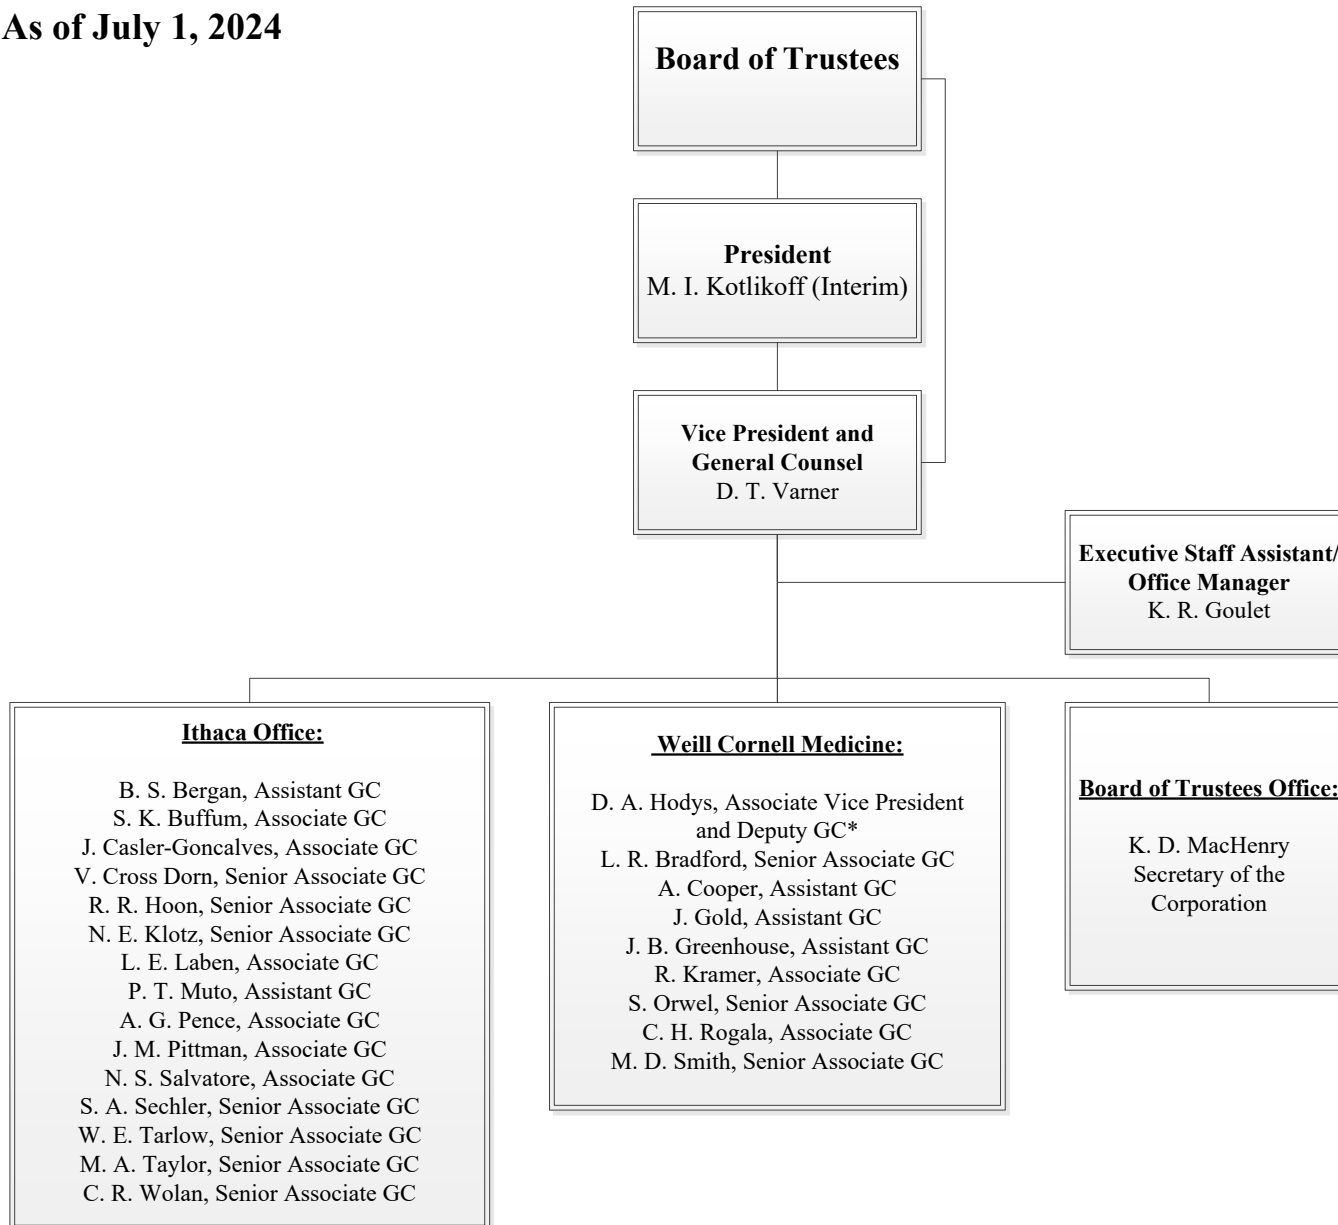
As of July 1, 2024

Board of Trustees

President
M. I. Kotlikoff (Interim)

Vice President and General Counsel
D. T. Varner

Executive Staff Assistant/ Office Manager
K. R. Goulet

Ithaca Office:

B. S. Bergan, Assistant GC
S. K. Buffum, Associate GC
J. Casler-Goncalves, Associate GC
V. Cross Dorn, Senior Associate GC
R. R. Hoon, Senior Associate GC
N. E. Klotz, Senior Associate GC
L. E. Laben, Associate GC
P. T. Muto, Assistant GC
A. G. Pence, Associate GC
J. M. Pittman, Associate GC
N. S. Salvatore, Associate GC
S. A. Sechler, Senior Associate GC
W. E. Tarlow, Senior Associate GC
M. A. Taylor, Senior Associate GC
C. R. Wolan, Senior Associate GC

Weill Cornell Medicine:

D. A. Hodys, Associate Vice President and Deputy GC*
L. R. Bradford, Senior Associate GC
A. Cooper, Assistant GC
J. Gold, Assistant GC
J. B. Greenhouse, Assistant GC
R. Kramer, Associate GC
S. Orwel, Senior Associate GC
C. H. Rogala, Associate GC
M. D. Smith, Senior Associate GC

Board of Trustees Office:

K. D. MacHenry
Secretary of the Corporation